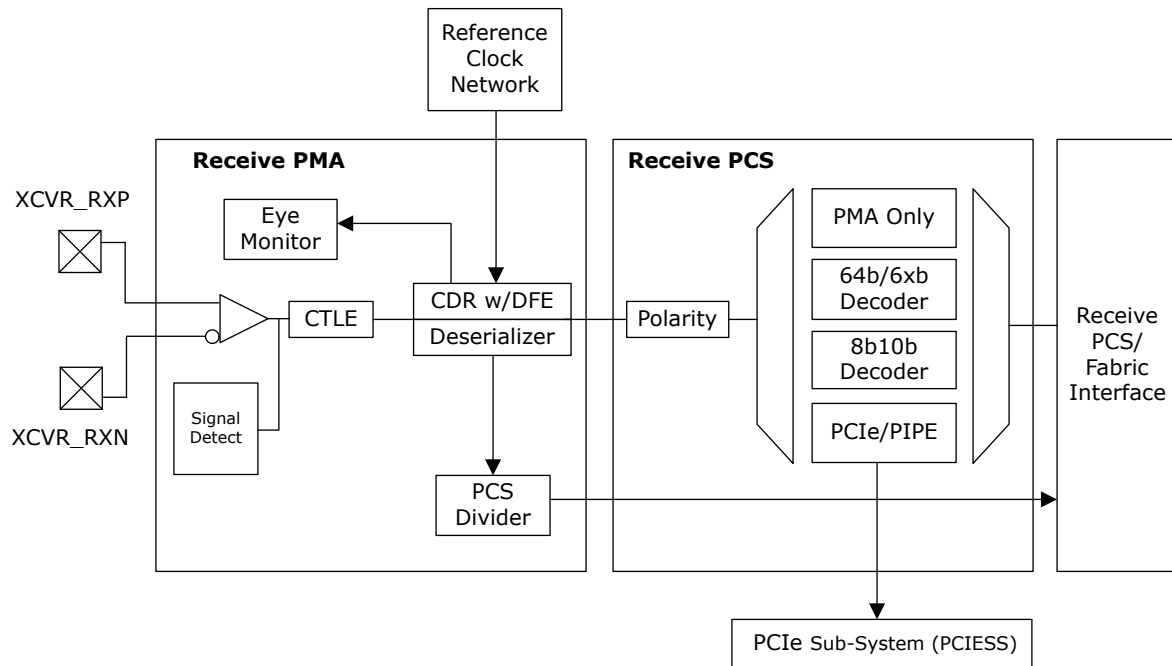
Reference Clock Network

Receive PMA

XCVR_RXP

Eye Monitor

CTLE

CDR w/DFE

Deserializer

Signal Detect

XCVR_RXN

PCS Divider

Receive PCS

Polarity

PMA Only

64b/6xb Decoder

8b10b Decoder

PCIe/PIPE

Receive PCS/ Fabric Interface

PCIe Sub-System (PCIESS)